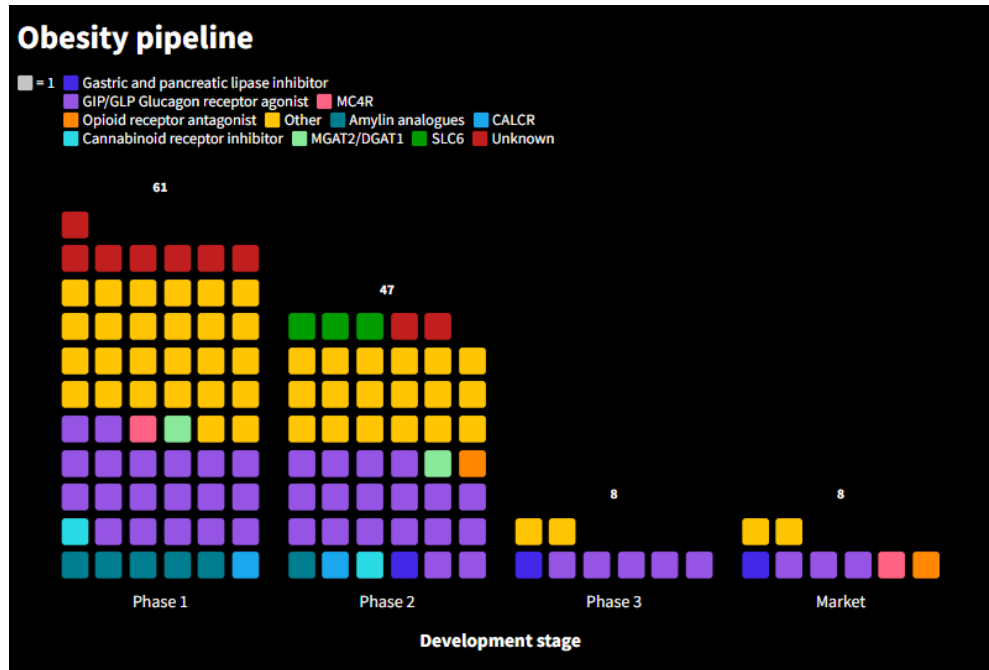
Obesity pipeline

= 1 Gastric and pancreatic lipase inhibitor
GIP/GLP Glucagon receptor agonist MC4R
Opioid receptor antagonist Other Amylin analogues CALCR
Cannabinoid receptor inhibitor MGAT2/DGAT1 SLC6 Unknown

61

47

8

8

Phase 1

Phase 2

Phase 3

Market

Development stage